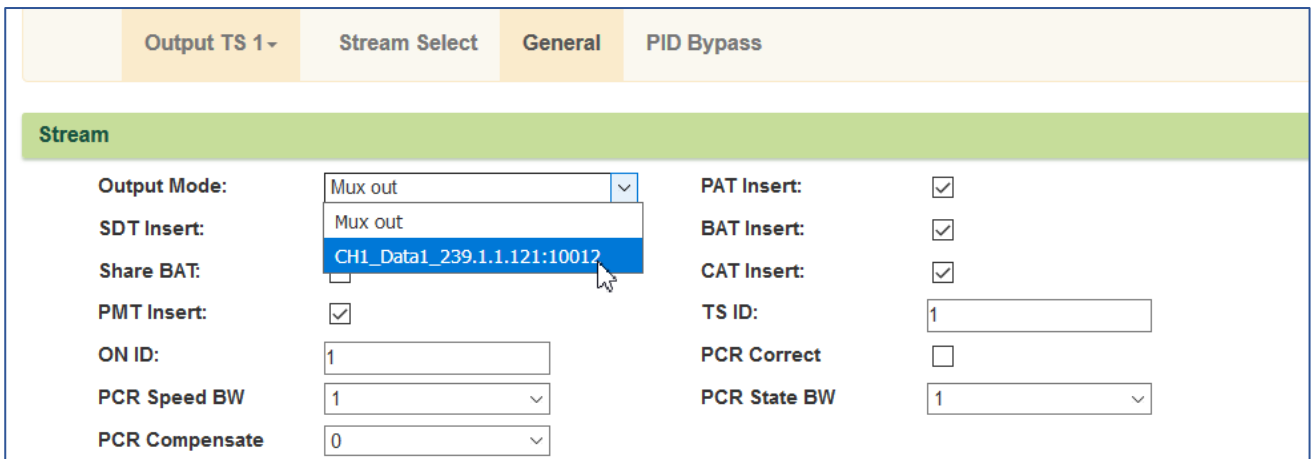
Output TS 1 ▾ Stream Select General PID Bypass

Stream

Output Mode: Mux out

Mux out

CH1_Data1_239.1.1.121:10012

PAT Insert:

SDT Insert:

BAT Insert:

Share BAT:

CAT Insert:

PMT Insert:

TS ID: 1

ON ID: 1

PCR Correct

PCR Speed BW 1

PCR State BW 1

PCR Compensate 0